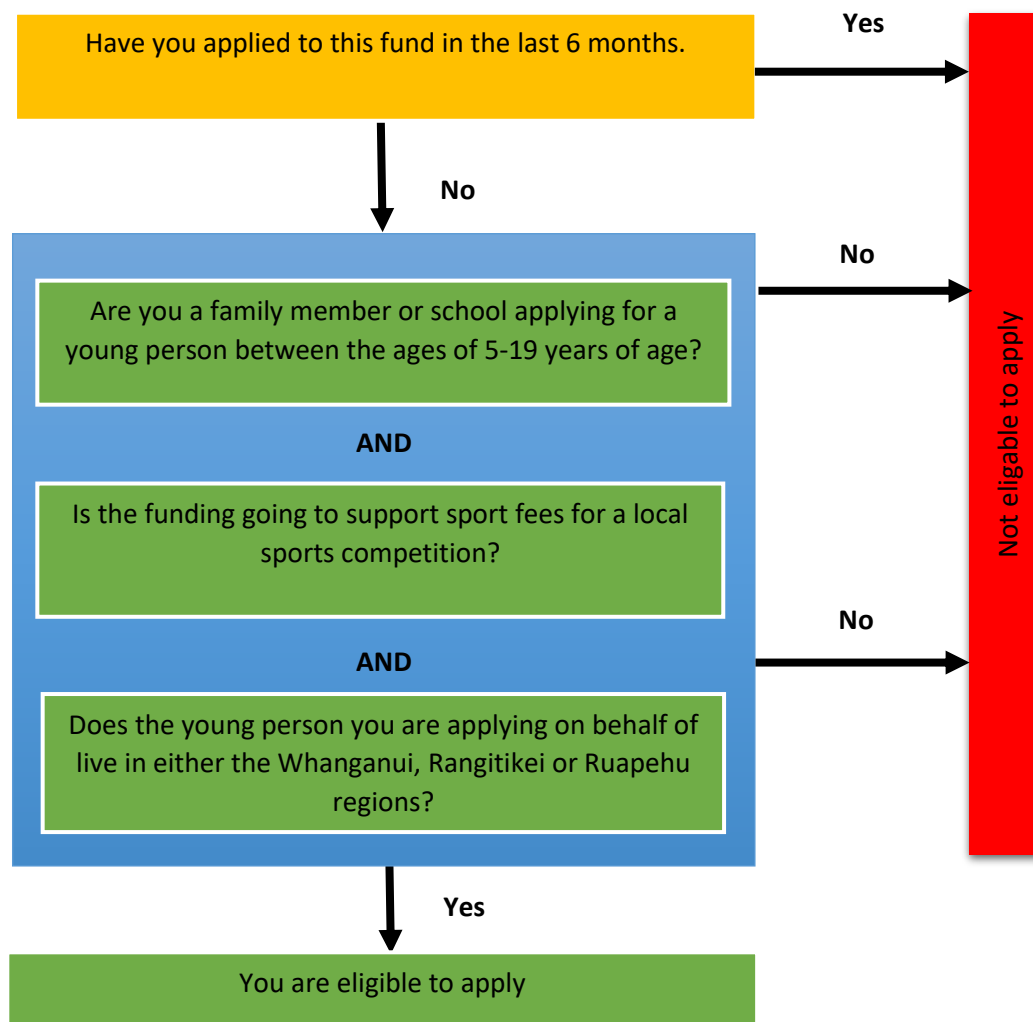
Have you applied to this fund in the last 6 months.

Yes

No

No

Are you a family member or school applying for a young person between the ages of 5-19 years of age?

AND

Is the funding going to support sport fees for a local sports competition?

No

AND

Does the young person you are applying on behalf of live in either the Whanganui, Rangitikei or Ruapehu regions?

Not eligable to apply

Yes

You are eligible to apply